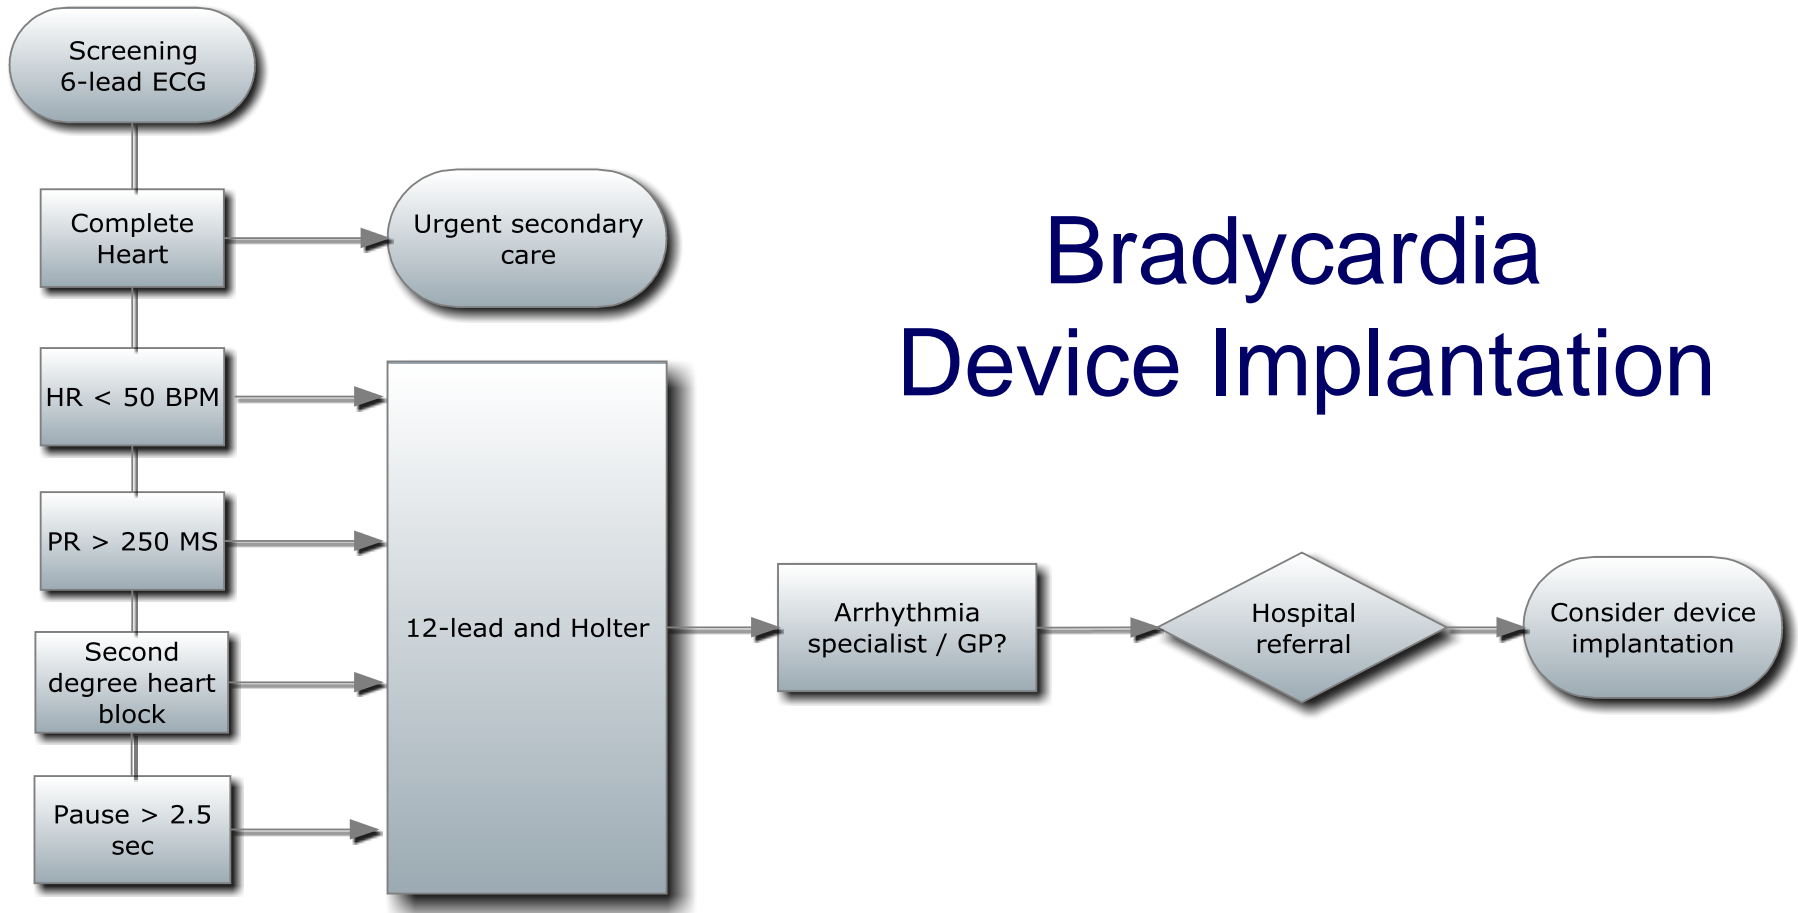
Bradycardia
Device Implantation

Screening 6-lead ECG

Complete Heart

Urgent secondary care

HR < 50 BPM

PR > 250 MS

Second degree heart block

Pause > 2.5 sec

12-lead and Holter

Arrhythmia specialist / GP?

Hospital referral

Consider device implantation